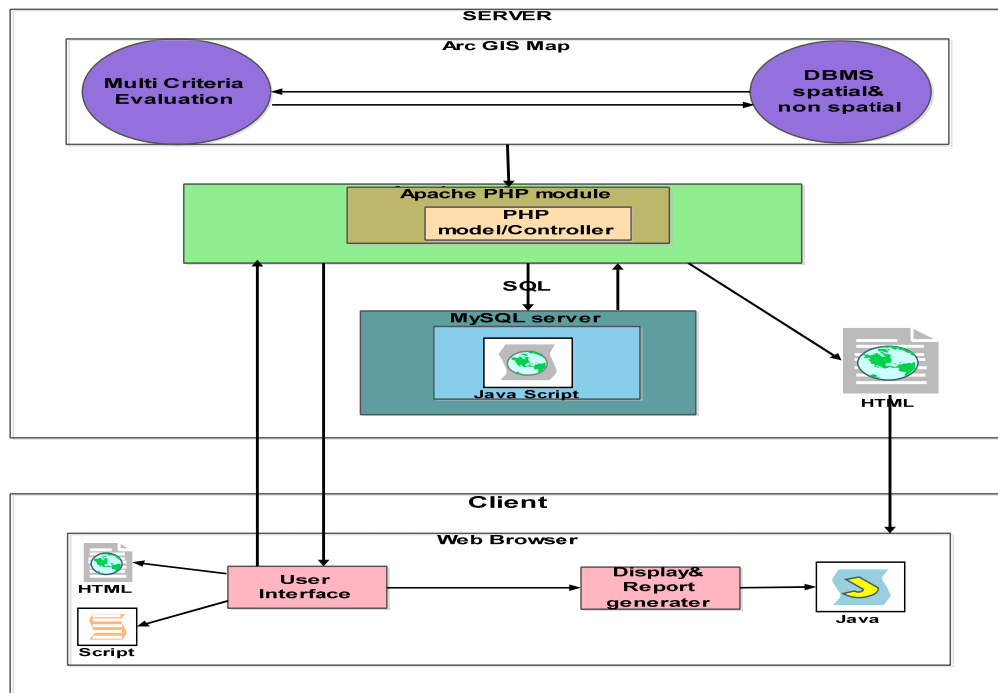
SERVER

Arc GIS Map

Multi Criteria Evaluation

DBMS spatial& non spatial

Apache PHP module

PHP model/Controller

SQL

MySQL server

Java Script

HTML

Client

Web Browser

HTML

Script

User Interface

Display& Report generater

Java